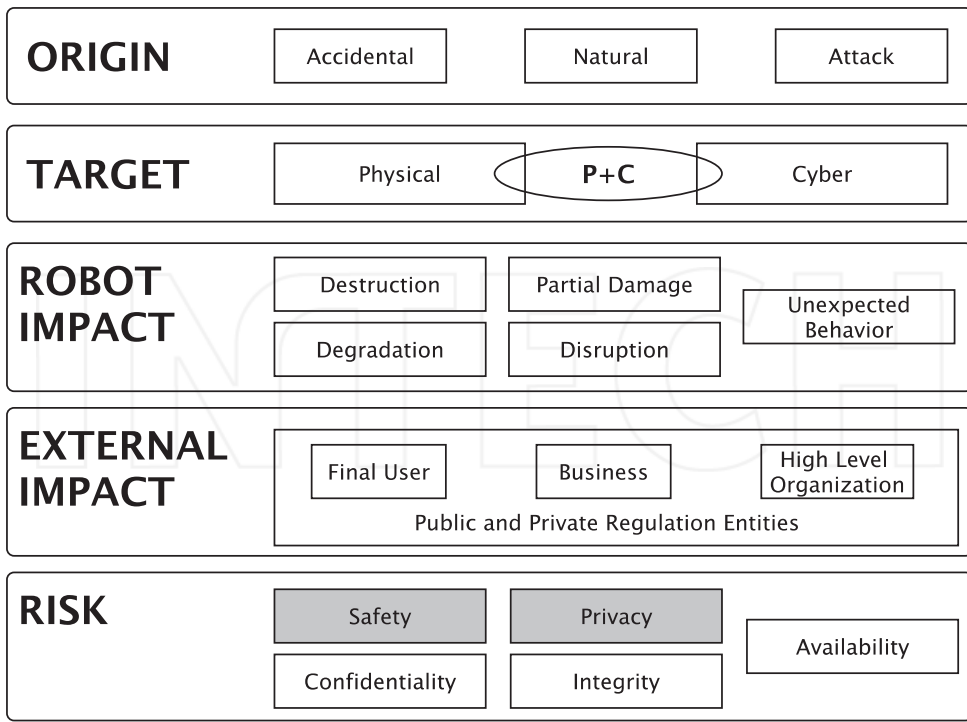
ORIGIN

Accidental

Natural

Attack

TARGET

Physical

P+C

Cyber

ROBOT IMPACT

Destruction

Partial Damage

Unexpected Behavior

Degradation

Disruption

EXTERNAL IMPACT

Final User

Business

High Level Organization

Public and Private Regulation Entities

RISK

Safety

Privacy

Availability

Confidentiality

Integrity